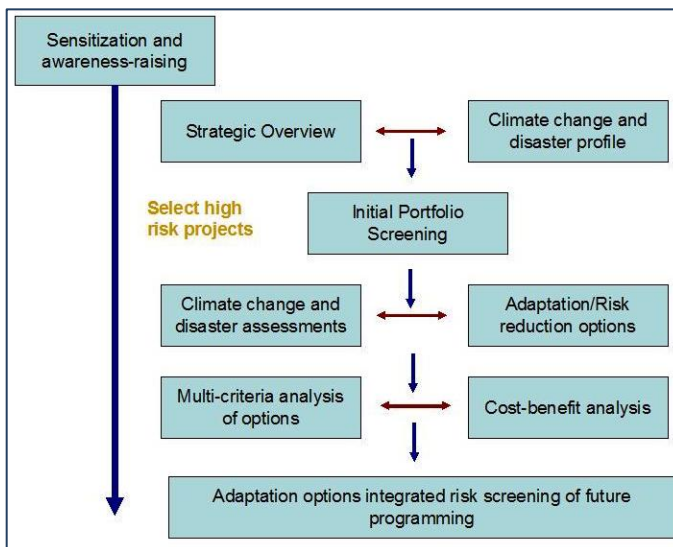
Sensitization and awareness-raising

Strategic Overview

Climate change and disaster profile

Select high risk projects

Initial Portfolio Screening

Climate change and disaster assessments

Adaptation/Risk reduction options

Multi-criteria analysis of options

Cost-benefit analysis

Adaptation options integrated risk screening of future programming